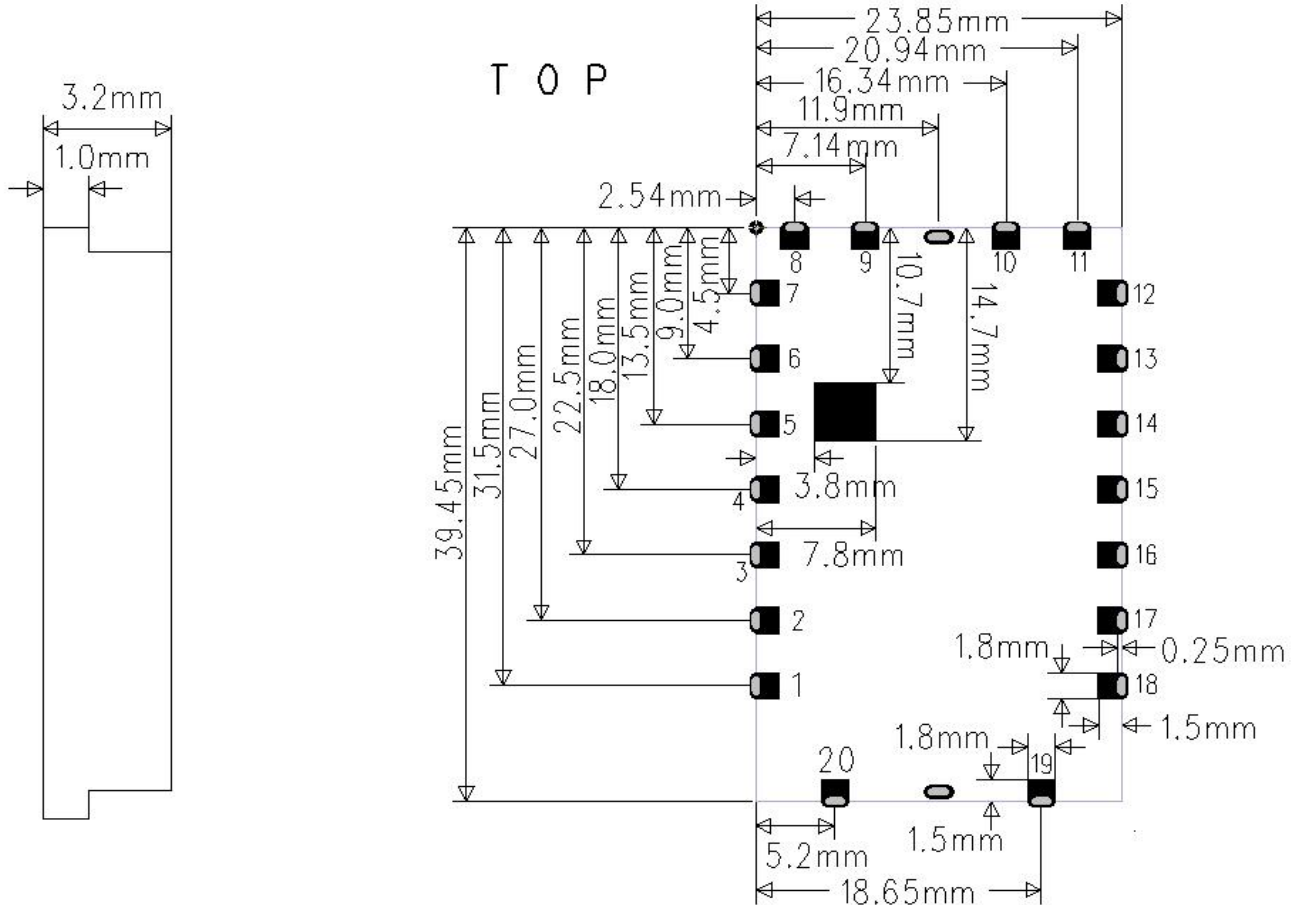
3.2mm
1.0mm

T O P

23.85mm
20.94mm
16.34mm
11.9mm
7.14mm
2.54mm
8
9
10
11
10.7mm
14.7mm
39.45mm
31.5mm
27.0mm
22.5mm
18.0mm
13.5mm
9.0mm
4.5mm
7
6
5
4
3
2
1
12
13
14
15
16
17
18
3.8mm
7.8mm
1.8mm
0.25mm
1.5mm
1.8mm
19
20
1.5mm
5.2mm
18.65mm